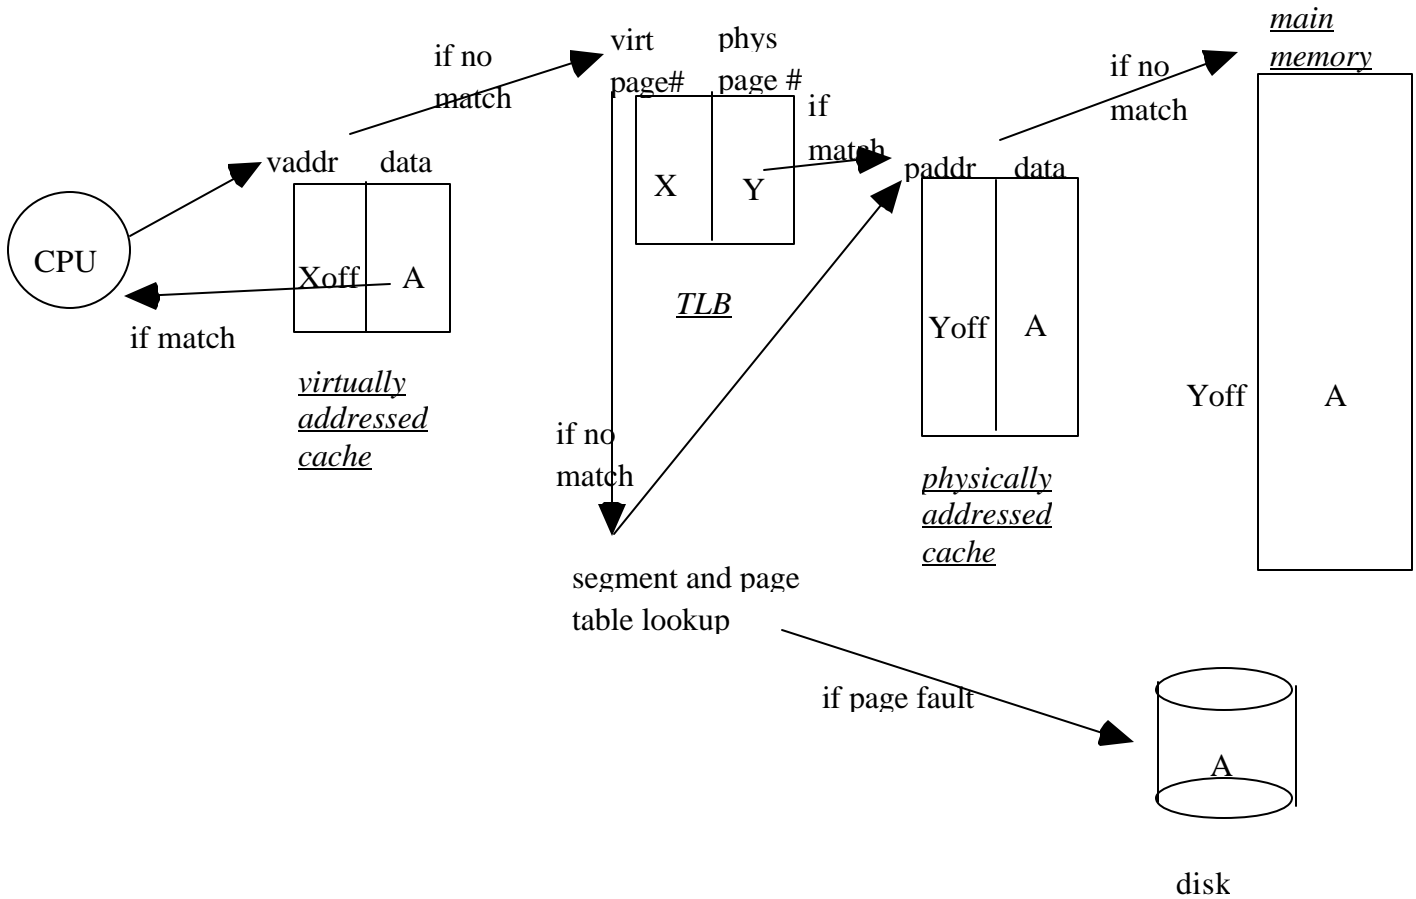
main memory

if no match

virt page#

phys page #

if no match

if match

vaddr

data

paddr

data

X

Y

CPU

Xoff

A

if match

TLB

Yoff

A

Yoff

A

virtually addressed cache

if no match

physically addressed cache

segment and page table lookup

if page fault

A

disk